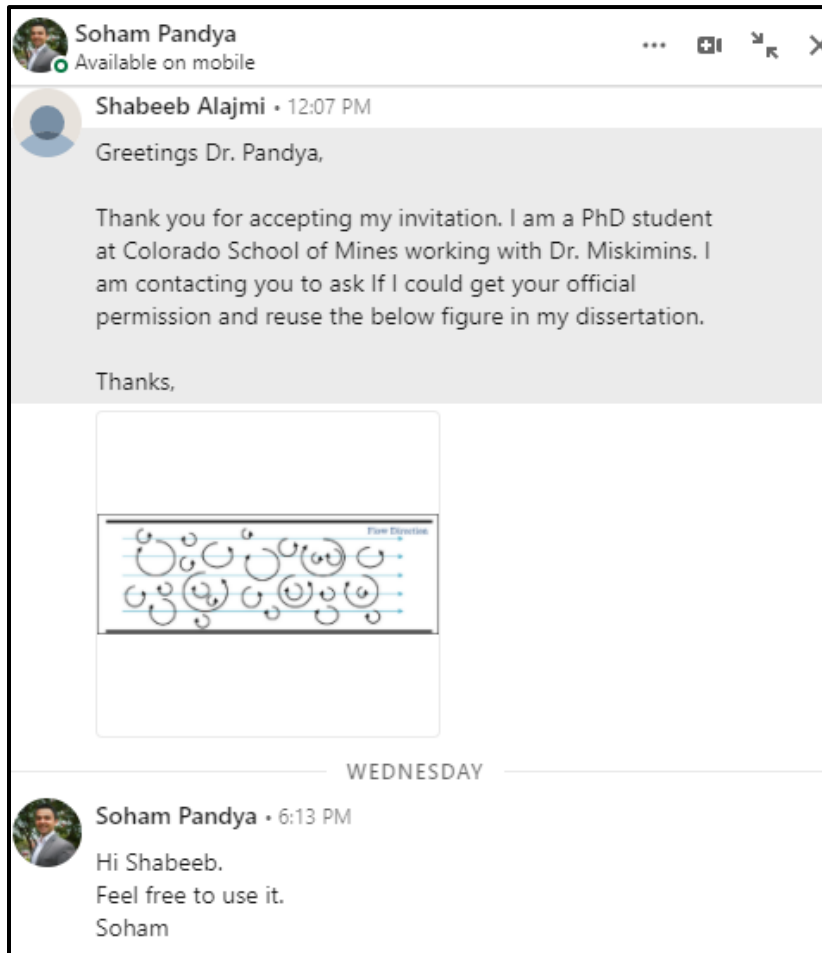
Soham Pandya
Available on mobile

Shabeeb Alajmi • 12:07 PM

Greetings Dr. Pandya,

Thank you for accepting my invitation. I am a PhD student at Colorado School of Mines working with Dr. Miskimins. I am contacting you to ask If I could get your official permission and reuse the below figure in my dissertation.

Thanks,

Flow Direction

WEDNESDAY

Soham Pandya • 6:13 PM

Hi Shabeeb.
Feel free to use it.
Soham